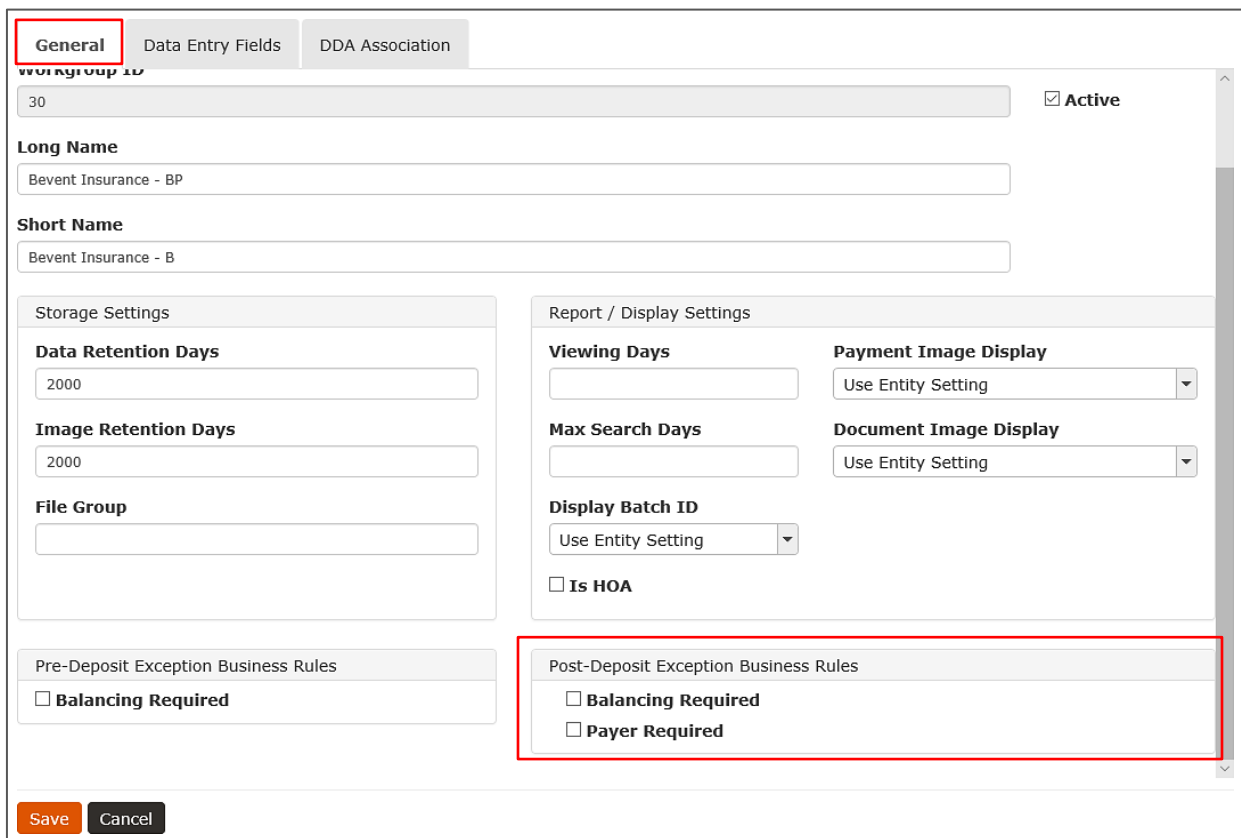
General | Data Entry Fields | DDA Association

Workgroup ID
30

☑ Active

Long Name
Bevent Insurance - BP

Short Name
Bevent Insurance - B

Storage Settings

Data Retention Days
2000

Image Retention Days
2000

File Group

Report / Display Settings

Viewing Days

Payment Image Display
Use Entity Setting

Max Search Days

Document Image Display
Use Entity Setting

Display Batch ID
Use Entity Setting

☐ Is HOA

Pre-Deposit Exception Business Rules
☐ Balancing Required

Post-Deposit Exception Business Rules
☐ Balancing Required
☐ Payer Required

Save | Cancel